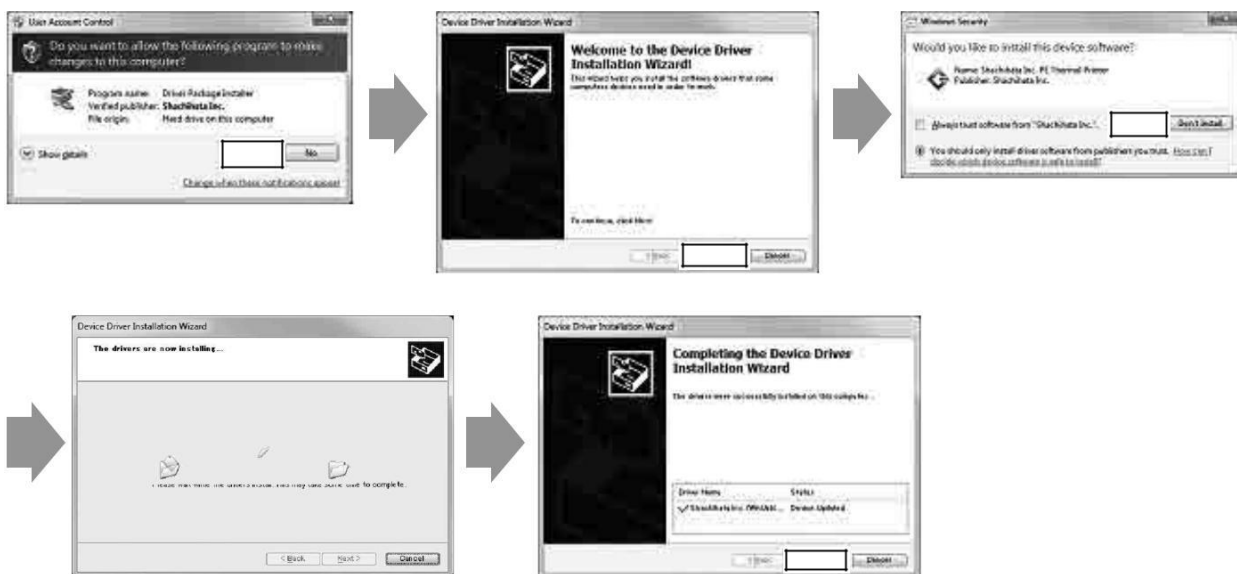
User Account Control

Do you want to allow the following program to make changes to this computer?

Program name: Driver Package Installer
Verified publisher: Shachihata Inc.
File origin: Hard drive on this computer

Show details

No

Change when these notifications appear

Device Driver Installation Wizard

Welcome to the Device Driver Installation Wizard!

This wizard helps you install the software drivers that some computers devices need in order to work.

To continue, click Next.

< Back

Cancel

Windows Security

Would you like to install this device software?

Name: Shachihata Inc. PE Thermal Printer
Publisher: Shachihata Inc.

Always trust software from "Shachihata Inc.".

Don't Install

You should only install driver software from publishers you trust. How can I decide which device software is safe to install?

Device Driver Installation Wizard

The drivers are now installing...

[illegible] to complete.

< Back

Next >

Cancel

Device Driver Installation Wizard

Completing the Device Driver Installation Wizard

The drivers were successfully installed on this computer.

| Driver Name | Status |
|---|---|
| Shachihata Inc. (PEUSB)... | Device Updated |

< Back

Cancel